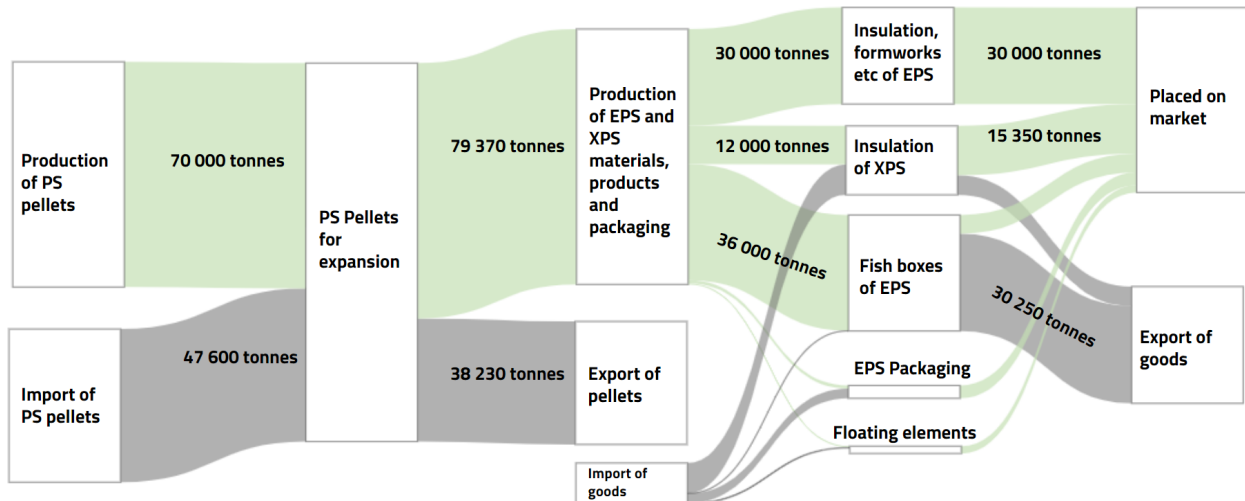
Production of PS pellets

70 000 tonnes

Import of PS pellets

47 600 tonnes

PS Pellets for expansion

79 370 tonnes

38 230 tonnes

Production of EPS and XPS materials, products and packaging

Export of pellets

Import of goods

30 000 tonnes

12 000 tonnes

36 000 tonnes

Insulation, formworks etc of EPS

Insulation of XPS

Fish boxes of EPS

EPS Packaging

Floating elements

30 000 tonnes

15 350 tonnes

30 250 tonnes

Placed on market

Export of goods